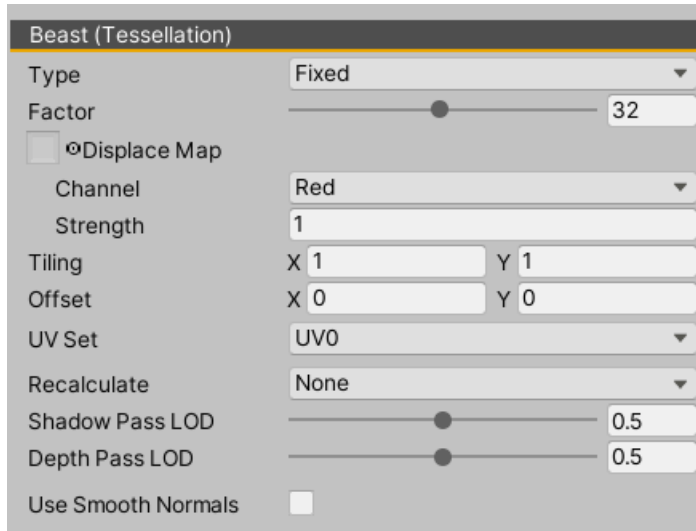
Beast (Tessellation)

Type | Fixed
Factor | 32
Displace Map
Channel | Red
Strength | 1
Tiling | X 1 | Y 1
Offset | X 0 | Y 0
UV Set | UV0
Recalculate | None
Shadow Pass LOD | 0.5
Depth Pass LOD | 0.5
Use Smooth Normals